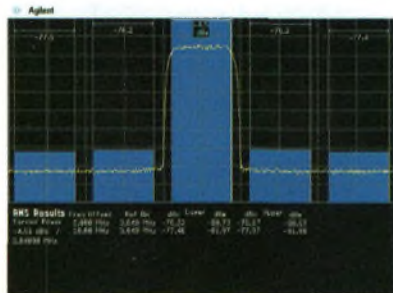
Agilent

-77.0

-76.2

-75.2

-77.4

RMS Results

Carrier Power

-4.51 dBm /

3.84000 MHz

Freq Offset

5.000 MHz

10.00 MHz

Ref BW

3.840 MHz

3.840 MHz

dBc

-76.22

-77.48

dBm

-80.73

-81.97

dBc

-75.17

-77.37

dBm

-79.67

-81.88